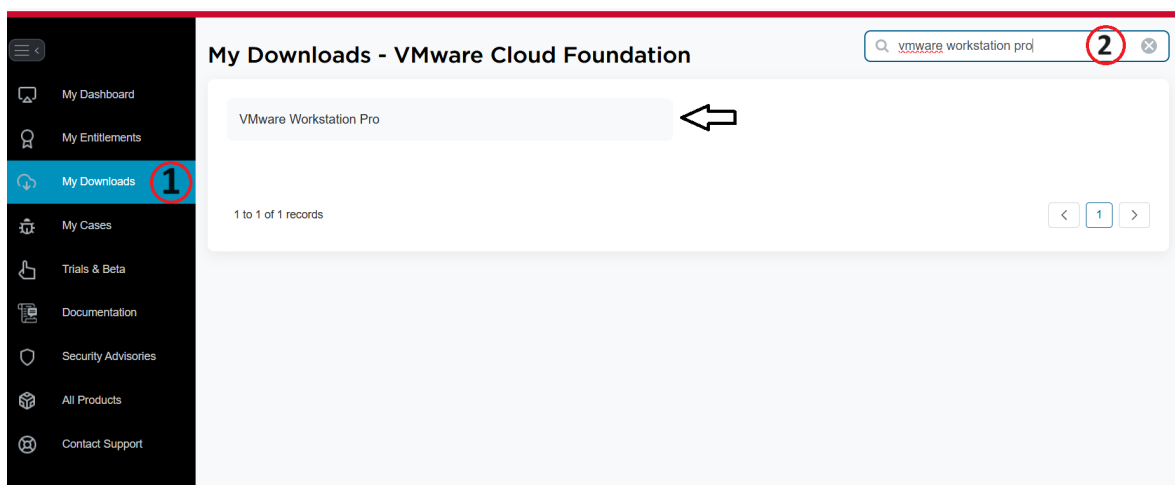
My Dashboard
My Entitlements
My Downloads
1
My Cases
Trials & Beta
Documentation
Security Advisories
All Products
Contact Support

My Downloads - VMware Cloud Foundation

vmware workstation pro
2

VMware Workstation Pro

1 to 1 of 1 records

1